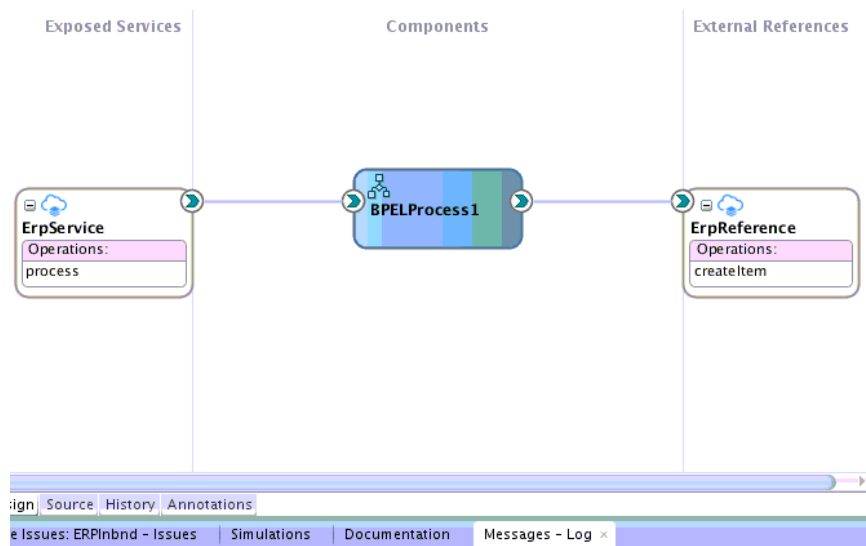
Exposed Services

Components

External References

ErpService
Operations:
process

BPELProcess1

ErpReference
Operations:
createItem

ign Source History Annotations

e Issues: ERPInbnd - Issues | Simulations | Documentation | Messages - Log ×